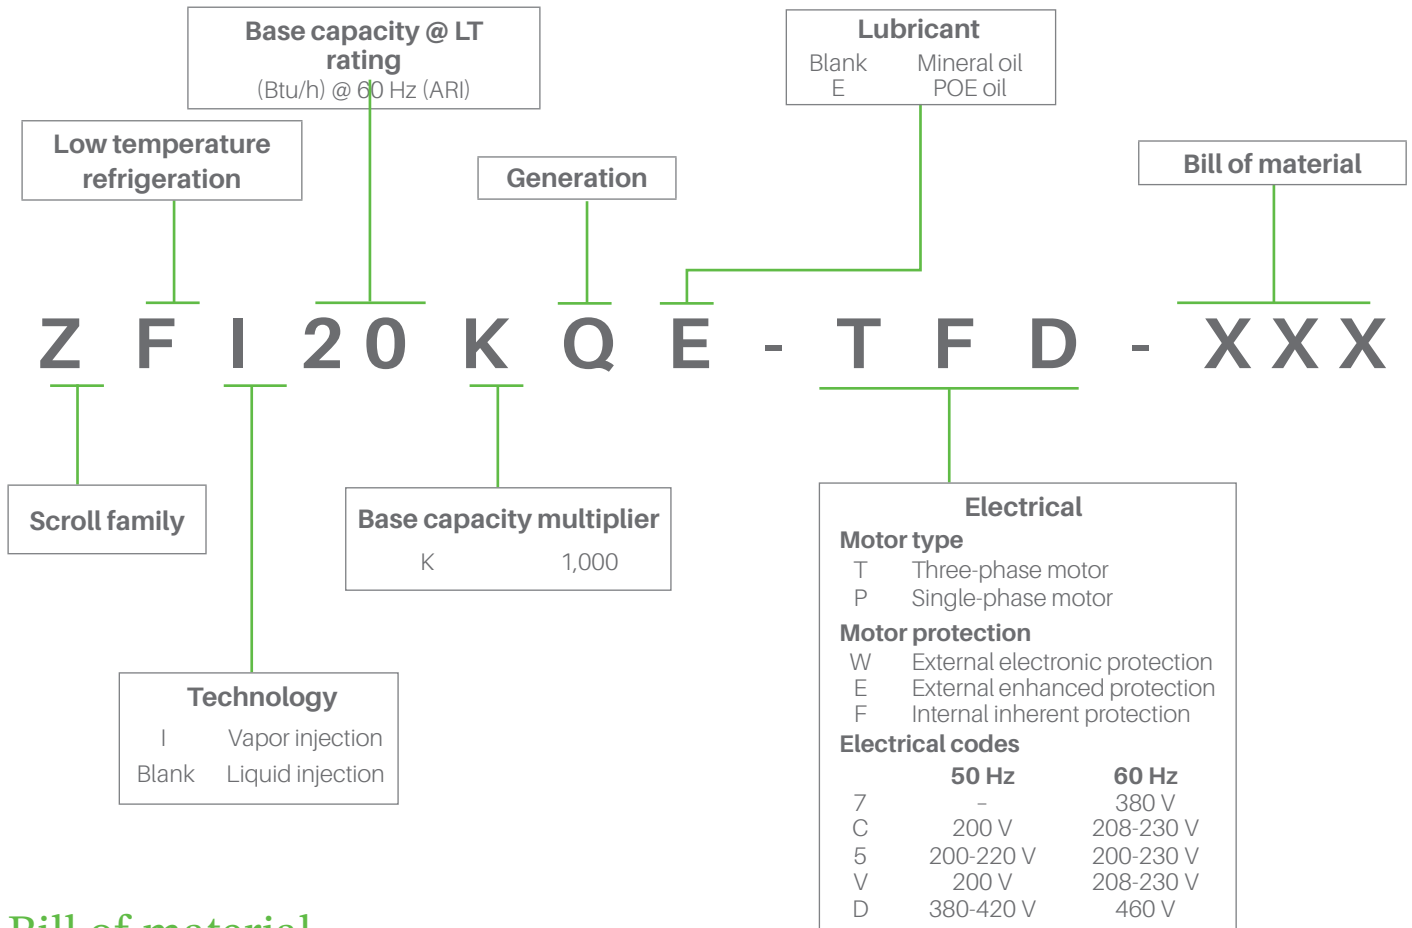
Base capacity @ LT rating
(Btu/h) @ 60 Hz (ARI)

Lubricant
Blank Mineral oil
E POE oil

Low temperature refrigeration

Generation

Bill of material

Z F I 2 0 K Q E - T F D - X X X

Scroll family

Base capacity multiplier
K 1,000

Technology
I Vapor injection
Blank Liquid injection

Electrical
Motor type
T Three-phase motor
P Single-phase motor
Motor protection
W External electronic protection
E External enhanced protection
F Internal inherent protection
Electrical codes

| | 50 Hz | 60 Hz |
|---|---|---|
| 7 | – | 380 V |
| C | 200 V | 208-230 V |
| 5 | 200-220 V | 200-230 V |
| V | 200 V | 208-230 V |
| D | 380-420 V | 460 V |

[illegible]